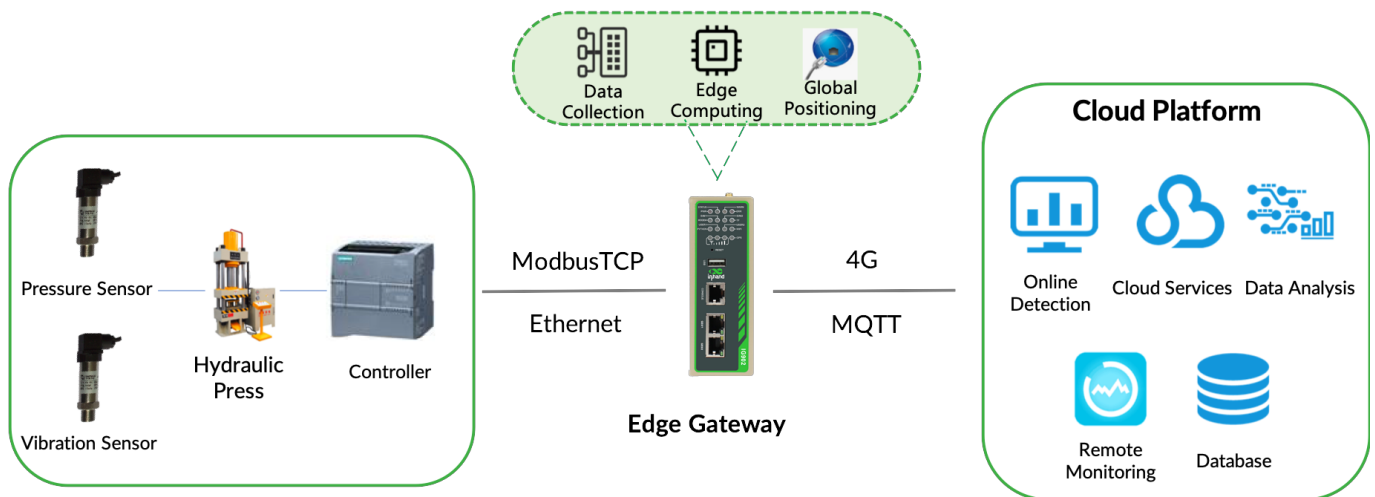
Data Collection
Edge Computing
Global Positioning

Pressure Sensor
Hydraulic Press
Controller
Vibration Sensor

ModbusTCP
Ethernet

Edge Gateway

4G
MQTT

Cloud Platform
Online Detection
Cloud Services
Data Analysis
Remote Monitoring
Database